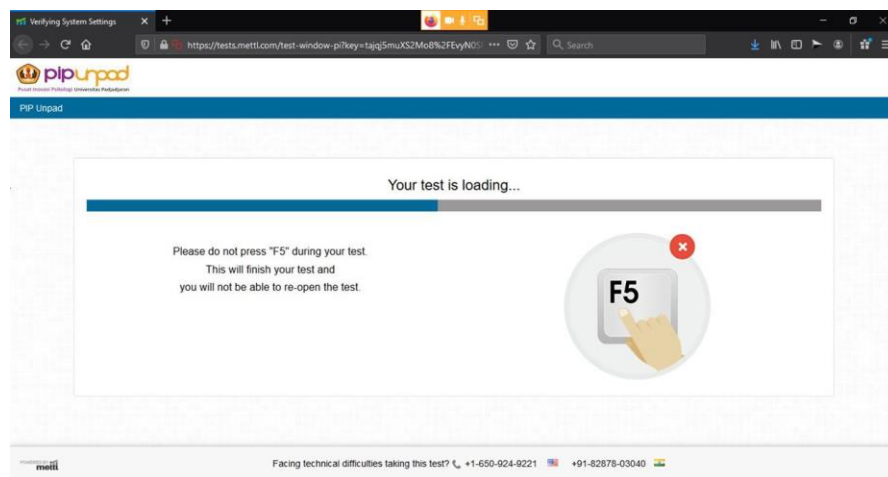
Verifying System Settings

https://tests.mettl.com/test-window-pi?key=tajqj5muXS2MoB%2FEvyN0S

Search

pipunpad

Pusat Inovasi Psikologi Universitas Padjadjaran

PIP Unpad

Your test is loading...

Please do not press "F5" during your test. This will finish your test and you will not be able to re-open the test.

F5

POWERED BY mettl

Facing technical difficulties taking this test? +1-650-924-9221 +91-82878-03040